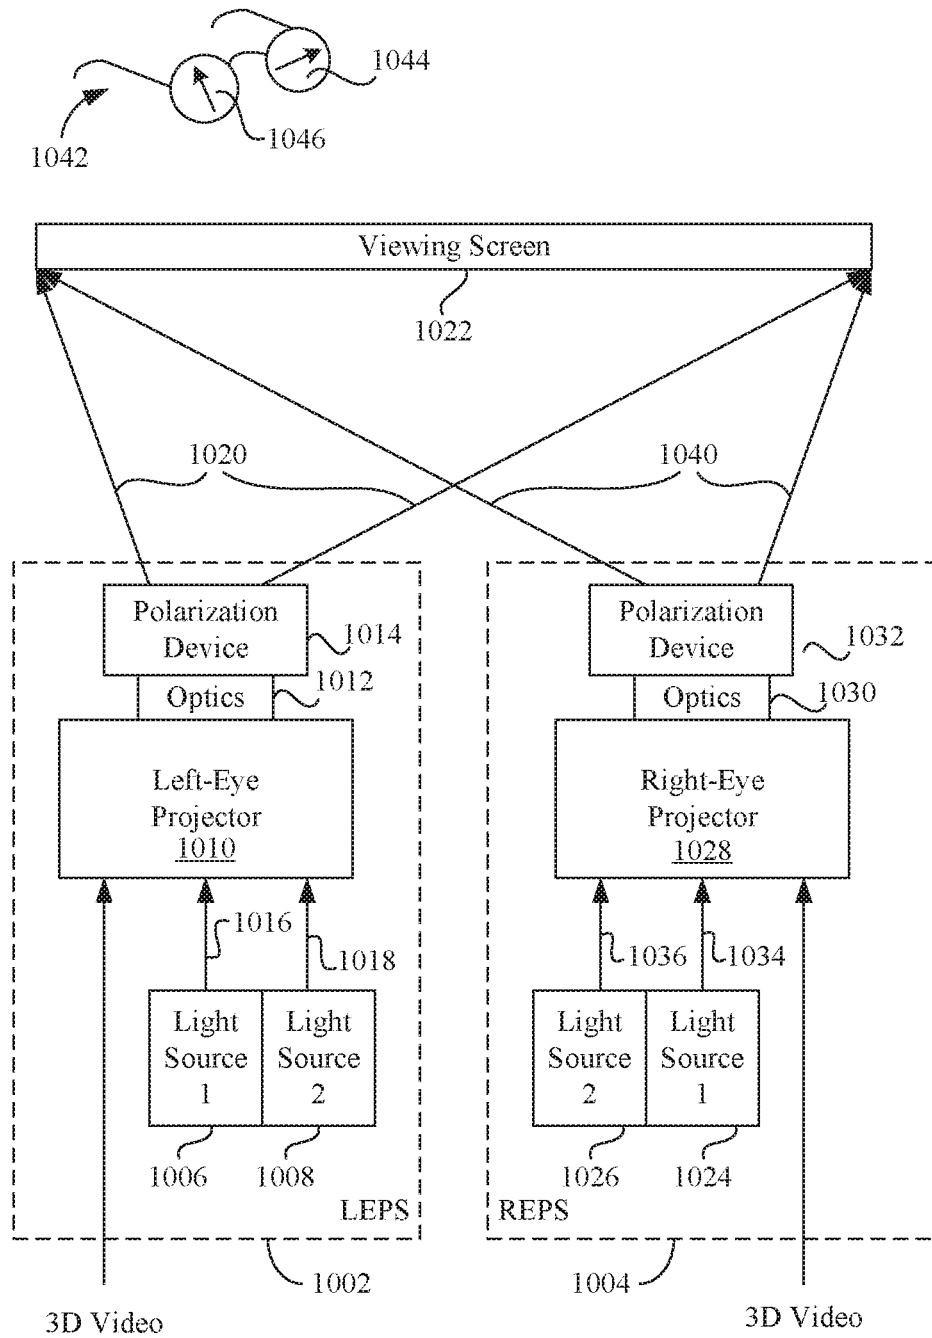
1044

1042

1046

Viewing Screen

1022

1020

1040

Polarization Device

1014

Optics

1012

Left-Eye Projector 1010

1016

1018

Light Source 1

Light Source 2

1006

1008

LEPS

1002

3D Video

Polarization Device

1032

Optics

1030

Right-Eye Projector 1028

1036

1034

Light Source 2

Light Source 1

1026

1024

REPS

1004

3D Video